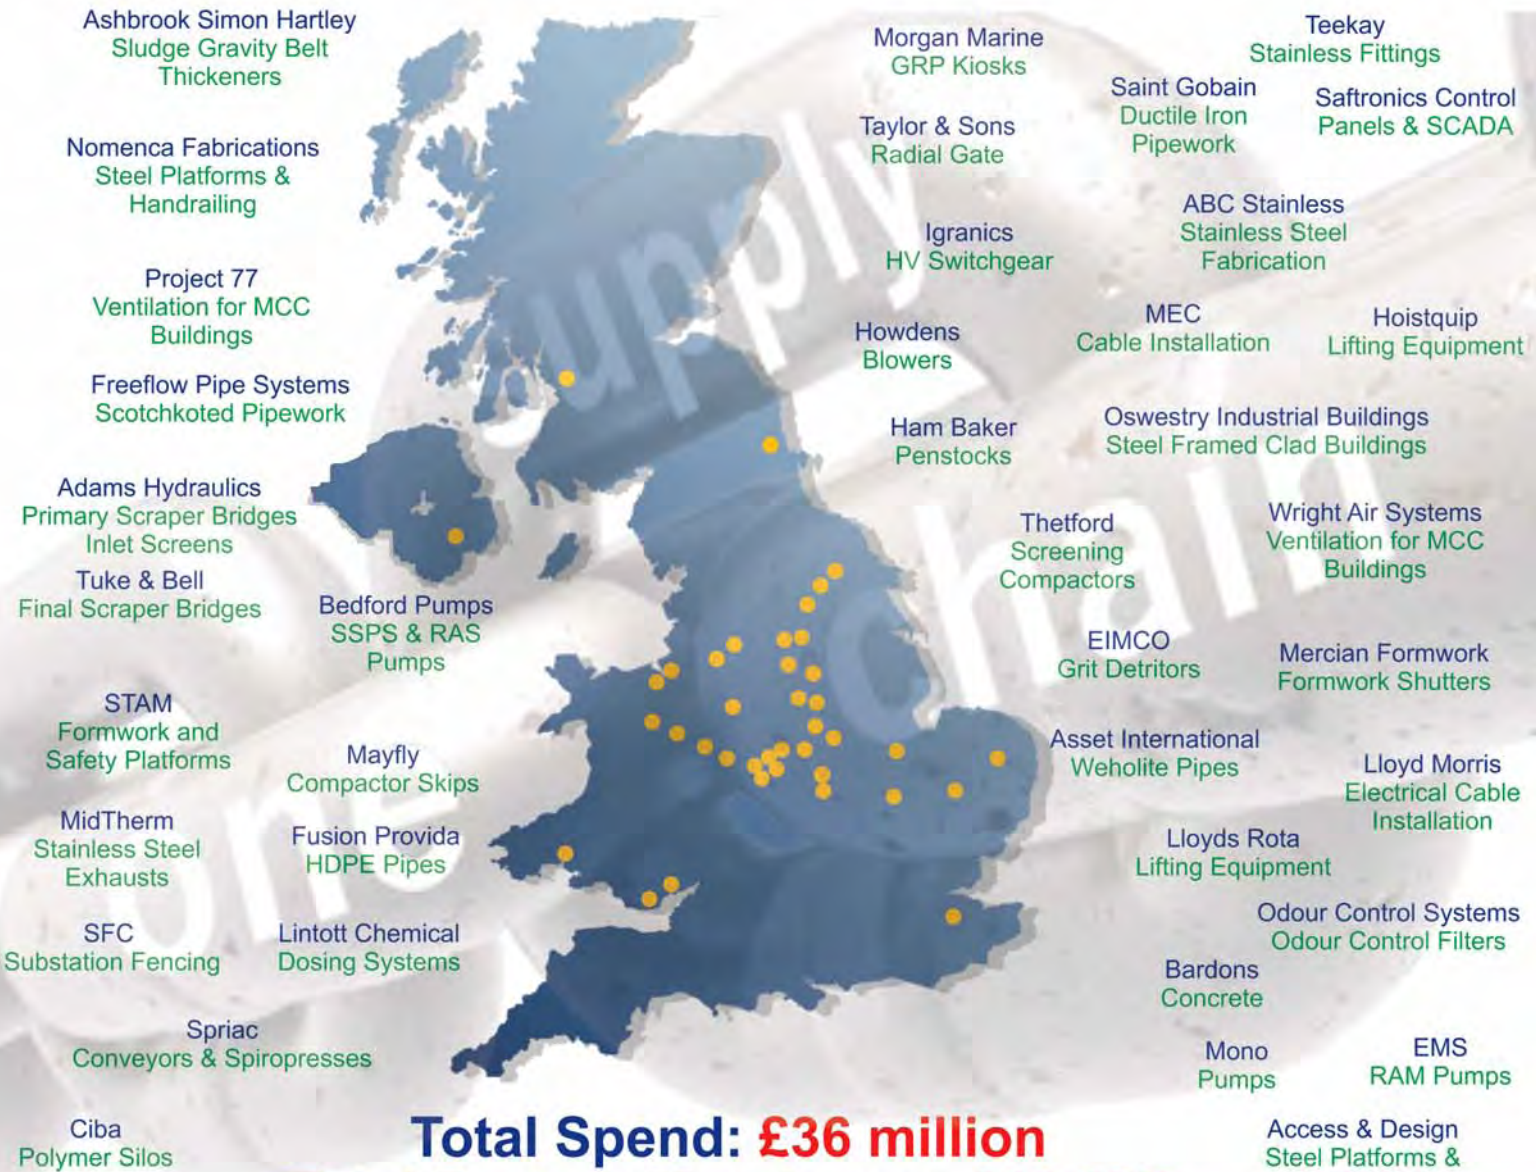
Ashbrook Simon Hartley
Sludge Gravity Belt Thickeners

Nomenca Fabrications
Steel Platforms & Handrailing

Project 77
Ventilation for MCC Buildings

Freeflow Pipe Systems
Scotchkoted Pipework

Adams Hydraulics
Primary Scraper Bridges
Inlet Screens

Tuke & Bell
Final Scraper Bridges

Bedford Pumps
SSPS & RAS Pumps

STAM
Formwork and Safety Platforms

Mayfly
Compactor Skips

MidTherm
Stainless Steel Exhausts

Fusion Provida
HDPE Pipes

SFC
Substation Fencing

Lintott Chemical
Dosing Systems

Spriac
Conveyors & Spiropresses

Ciba
Polymer Silos

Morgan Marine
GRP Kiosks

Taylor & Sons
Radial Gate

Igranics
HV Switchgear

Howdens
Blowers

Ham Baker
Penstocks

Thetford
Screening Compactors

EIMCO
Grit Detritors

Asset International
Weholite Pipes

Lloyds Rota
Lifting Equipment

Teekay
Stainless Fittings

Saint Gobain
Ductile Iron Pipework

Saftronics Control
Panels & SCADA

ABC Stainless
Stainless Steel Fabrication

MEC
Cable Installation

Hoistquip
Lifting Equipment

Oswestry Industrial Buildings
Steel Framed Clad Buildings

Wright Air Systems
Ventilation for MCC Buildings

Mercian Formwork
Formwork Shutters

Lloyd Morris
Electrical Cable Installation

Odour Control Systems
Odour Control Filters

Bardons
Concrete

Mono
Pumps

EMS
RAM Pumps

Access & Design
Steel Platforms &

Supply Chain

Total Spend: £36 million